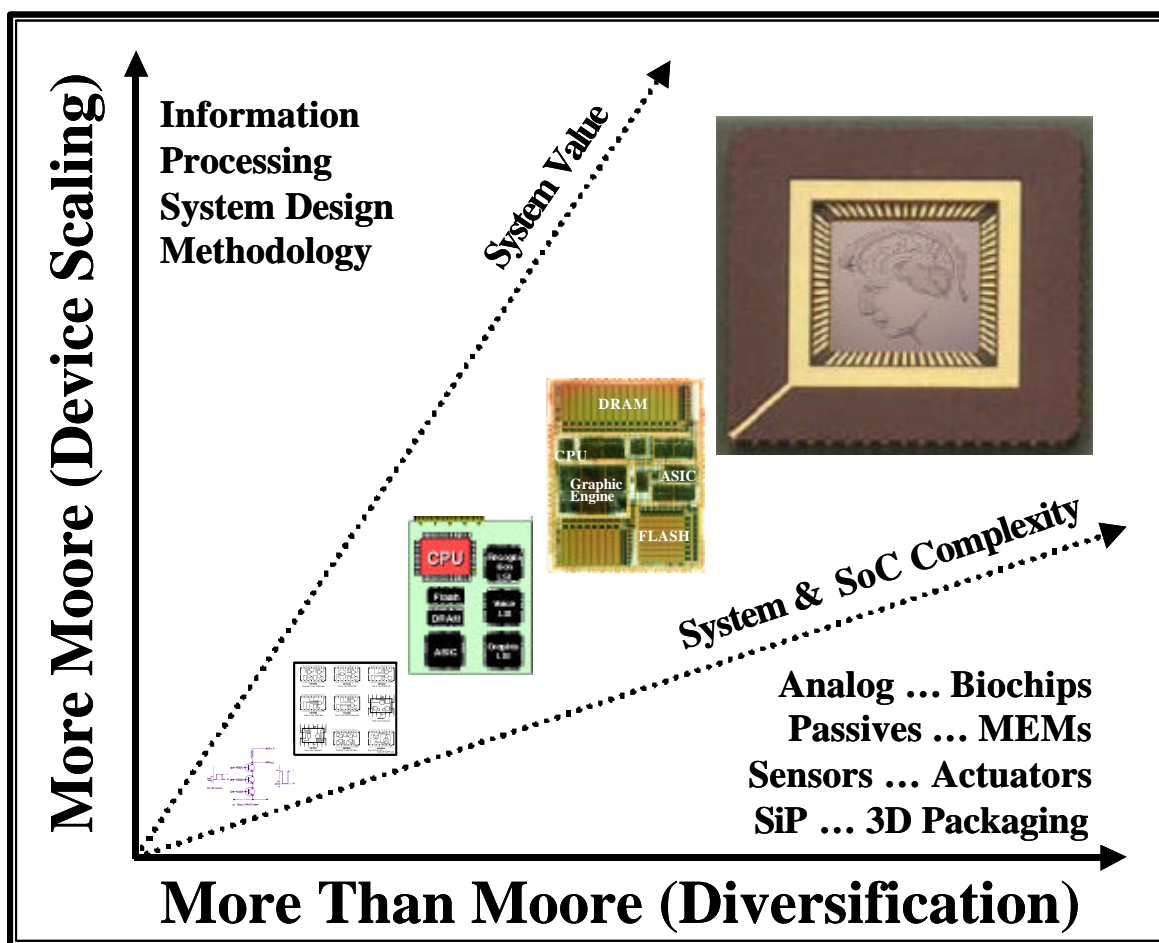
More Moore (Device Scaling)

Information
Processing
System Design
Methodology

System Value

DRAM
CPU
Graphic Engine
ASIC
FLASH

CPU
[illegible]
Flash
DRAM
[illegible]
ASIC
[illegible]

System & SoC Complexity

Analog … Biochips
Passives … MEMs
Sensors … Actuators
SiP … 3D Packaging

More Than Moore (Diversification)